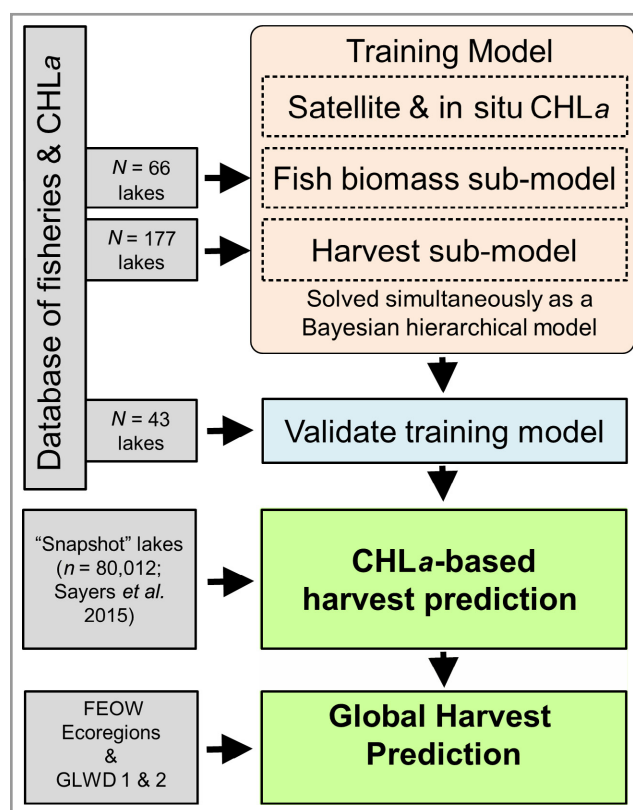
Database of fisheries & CHL*a*

*N* = 66 lakes

*N* = 177 lakes

*N* = 43 lakes

Training Model

Satellite & in situ CHL*a*

Fish biomass sub-model

Harvest sub-model

Solved simultaneously as a Bayesian hierarchical model

Validate training model

"Snapshot" lakes (*n* = 80,012; Sayers *et al.* 2015)

CHL*a*-based harvest prediction

FEOW Ecoregions & GLWD 1 & 2

Global Harvest Prediction